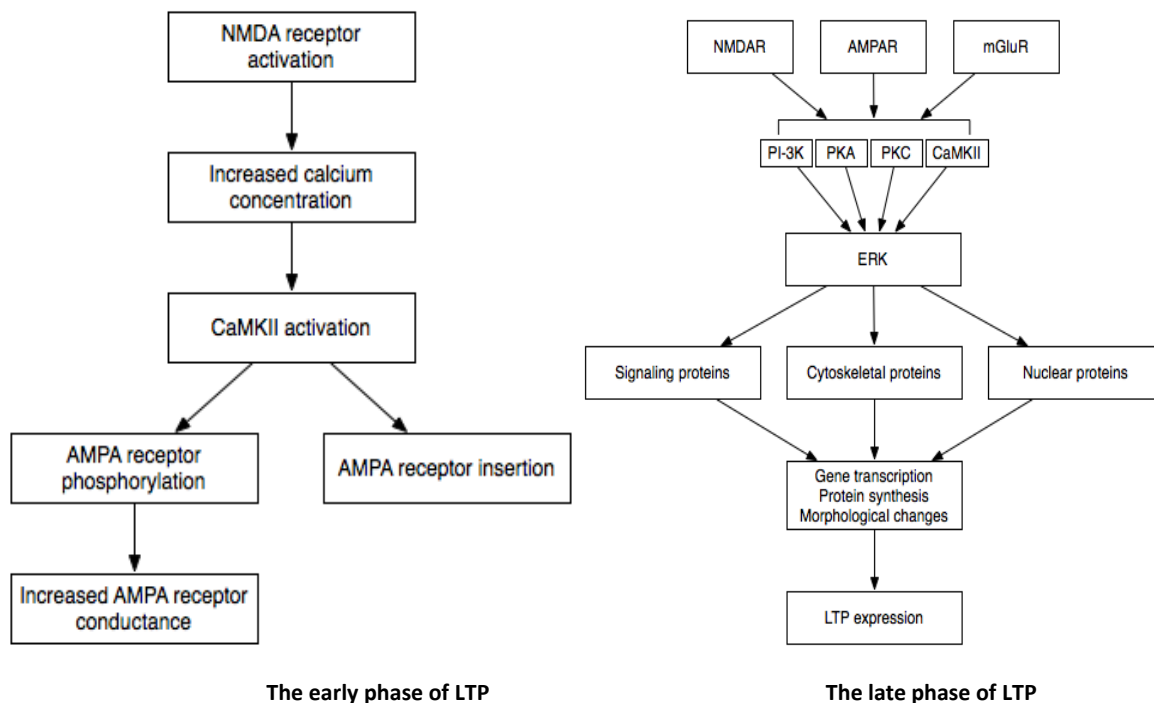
NMDA receptor activation

Increased calcium concentration

CaMKII activation

AMPA receptor phosphorylation

AMPA receptor insertion

Increased AMPA receptor conductance

The early phase of LTP

NMDAR

AMPAR

mGluR

PI-3K

PKA

PKC

CaMKII

ERK

Signaling proteins

Cytoskeletal proteins

Nuclear proteins

Gene transcription
Protein synthesis
Morphological changes

LTP expression

The late phase of LTP